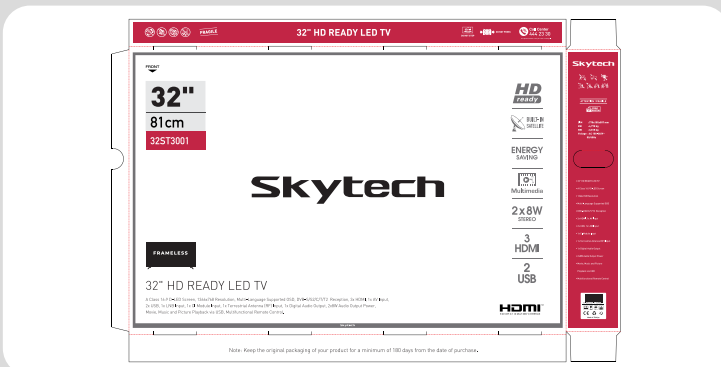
FRAGILE
32" HD READY LED TV

FRONT

32"
81cm
32ST3001

Skytech

FRAMELESS

32" HD READY LED TV

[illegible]

HD ready
BUILT-IN SATELLITE
ENERGY SAVING
Multimedia
2x8W STEREO
3 HDMI
2 USB
HDMI

Skytech

Note: Keep the original packaging of your product for a minimum of 180 days from the date of purchase.